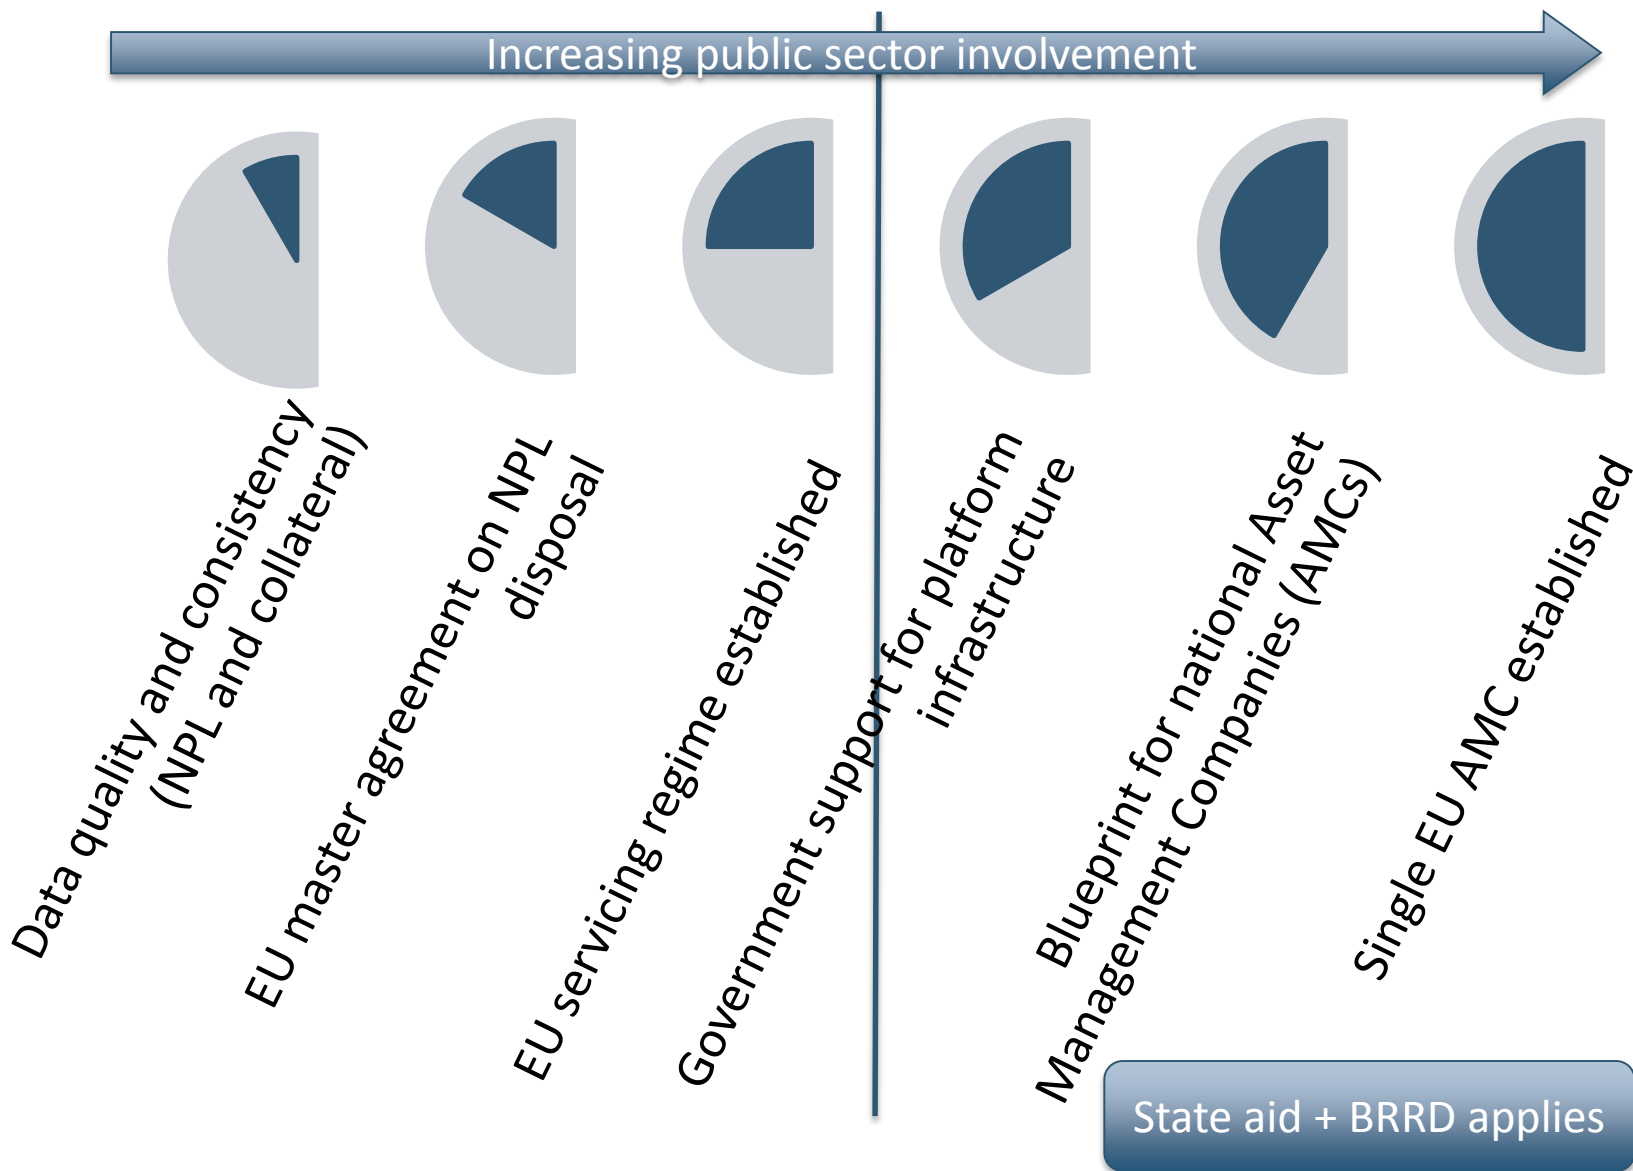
Increasing public sector involvement

Data quality and consistency (NPL and collateral)

EU master agreement on NPL disposal

EU servicing regime established

Government support for platform infrastructure

Blueprint for national Asset Management Companies (AMCs)

Single EU AMC established

State aid + BRRD applies